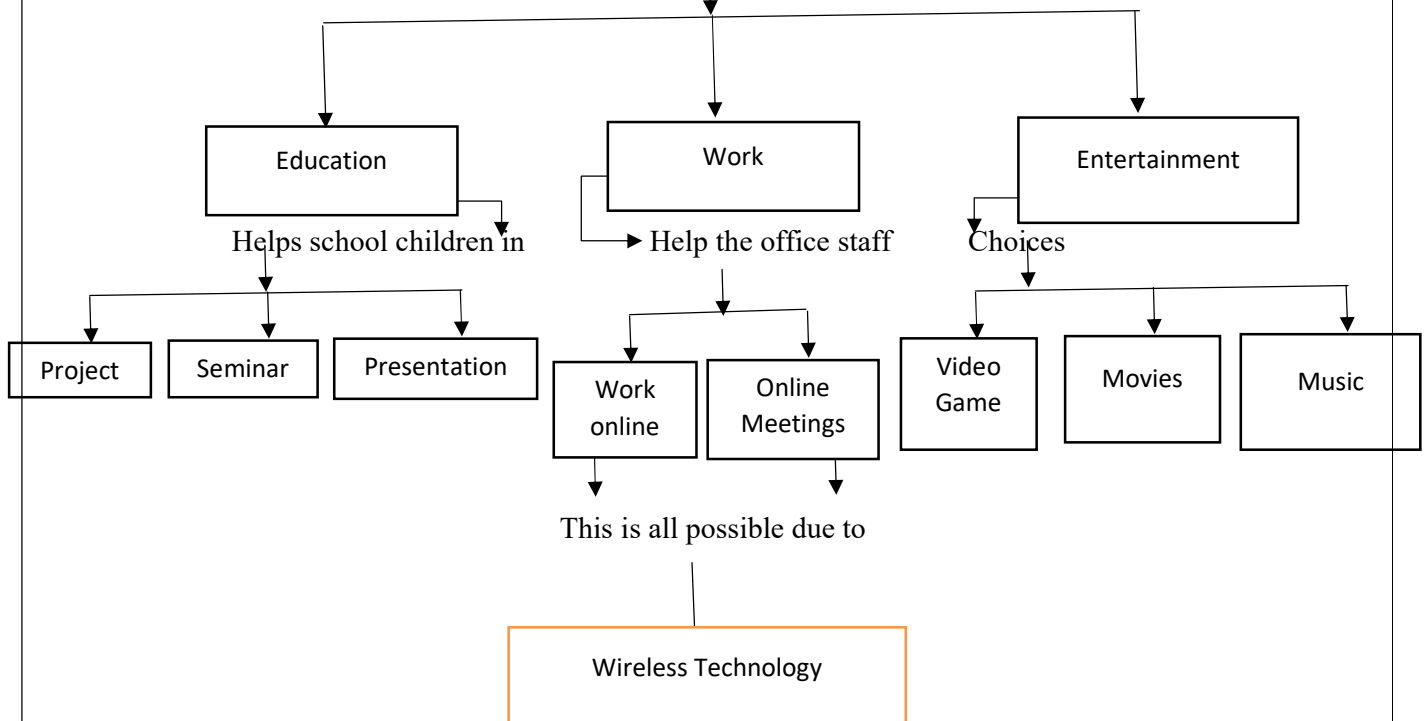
Education

Work

Entertainment

Helps school children in

Help the office staff

Choices

Project

Seminar

Presentation

Work online

Online Meetings

Video Game

Movies

Music

This is all possible due to

Wireless Technology